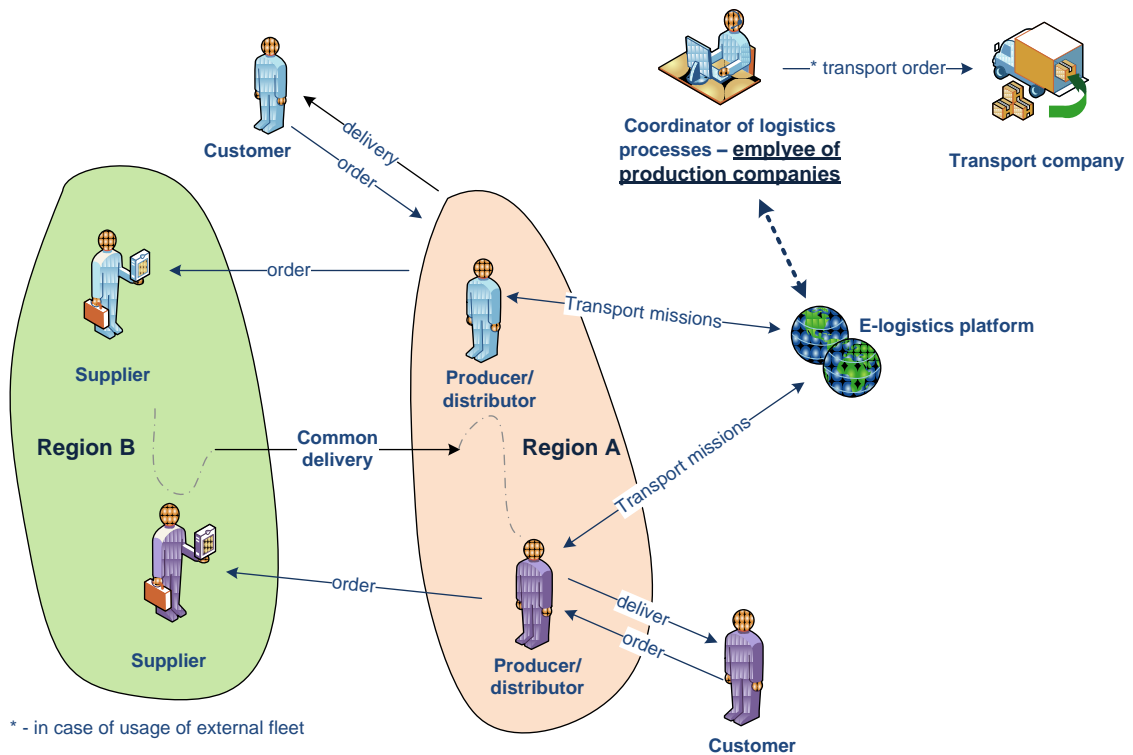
Customer

delivery

order

Coordinator of logistics processes – emplyee of production companies

* transport order

Transport company

order

Supplier

Producer/ distributor

Transport missions

E-logistics platform

Region B

Common delivery

Region A

Transport missions

order

Supplier

Producer/ distributor

deliver

order

Customer

* - in case of usage of external fleet